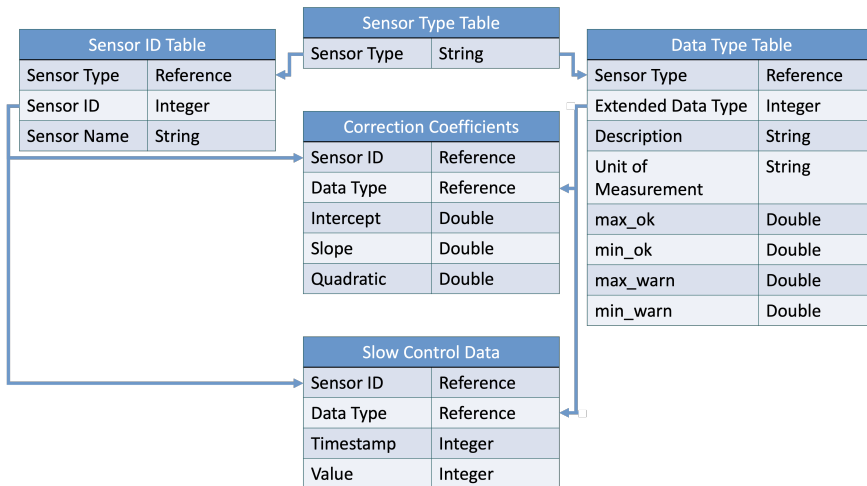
Sensor Type Table

| Sensor Type | String |
|---|---|

Sensor ID Table

| Sensor Type | Reference |
|---|---|
| Sensor ID | Integer |
| Sensor Name | String |

Data Type Table

| Sensor Type | Reference |
|---|---|
| Extended Data Type | Integer |
| Description | String |
| Unit of Measurement | String |
| max_ok | Double |
| min_ok | Double |
| max_warn | Double |
| min_warn | Double |

Correction Coefficients

| Sensor ID | Reference |
|---|---|
| Data Type | Reference |
| Intercept | Double |
| Slope | Double |
| Quadratic | Double |

Slow Control Data

| Sensor ID | Reference |
|---|---|
| Data Type | Reference |
| Timestamp | Integer |
| Value | Integer |